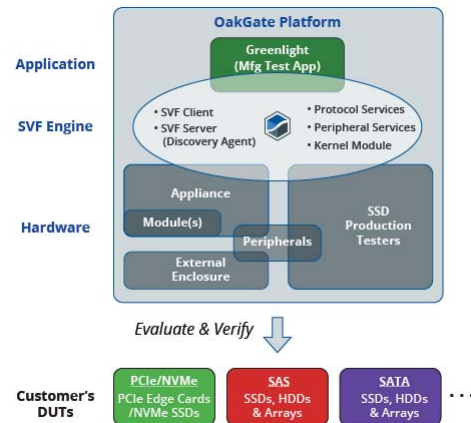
OakGate Platform

Application

Greenlight
(Mfg Test App)

SVF Engine

• SVF Client
• SVF Server
(Discovery Agent)

• Protocol Services
• Peripheral Services
• Kernel Module

Hardware

Appliance

Module(s)

Peripherals

External
Enclosure

SSD
Production
Testers

Evaluate & Verify

Customer's
DUTs

PCIe/NVMe
PCIe Edge Cards
/NVMe SSDs

SAS
SSDs, HDDs
& Arrays

SATA
SSDs, HDDs
& Arrays

. . .